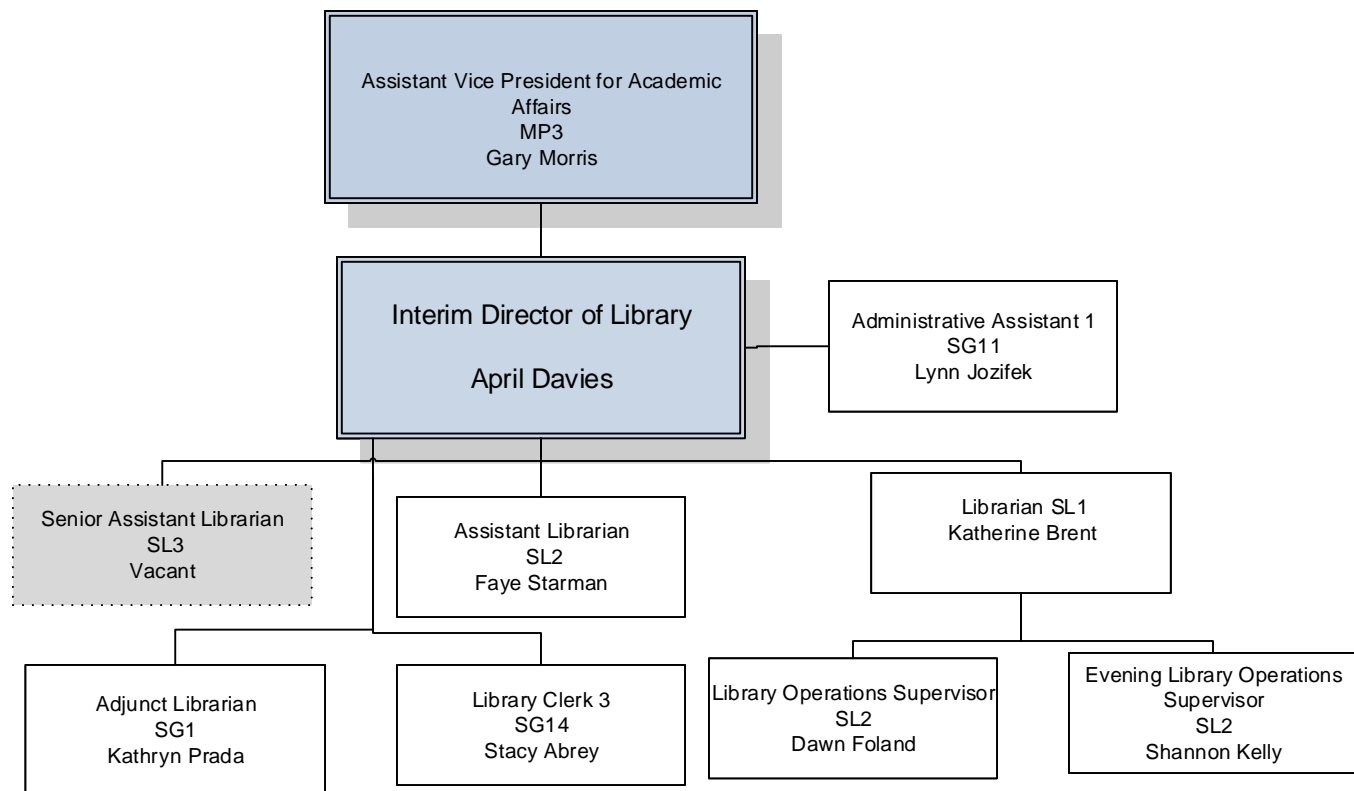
Assistant Vice President for Academic Affairs
MP3
Gary Morris

Interim Director of Library

April Davies

Administrative Assistant 1
SG11
Lynn Jozifek

Senior Assistant Librarian
SL3
Vacant

Assistant Librarian
SL2
Faye Starman

Librarian SL1
Katherine Brent

Adjunct Librarian
SG1
Kathryn Prada

Library Clerk 3
SG14
Stacy Abrey

Library Operations Supervisor
SL2
Dawn Foland

Evening Library Operations Supervisor
SL2
Shannon Kelly